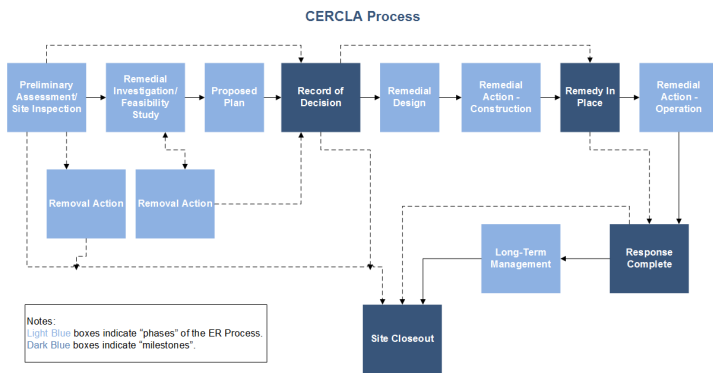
CERCLA Process

Preliminary Assessment/ Site Inspection

Remedial Investigation/ Feasibility Study

Proposed Plan

Record of Decision

Remedial Design

Remedial Action - Construction

Remedy In Place

Remedial Action - Operation

Removal Action

Removal Action

Long-Term Management

Response Complete

Site Closeout

Notes:
Light Blue boxes indicate "phases" of the ER Process.
Dark Blue boxes indicate "milestones".